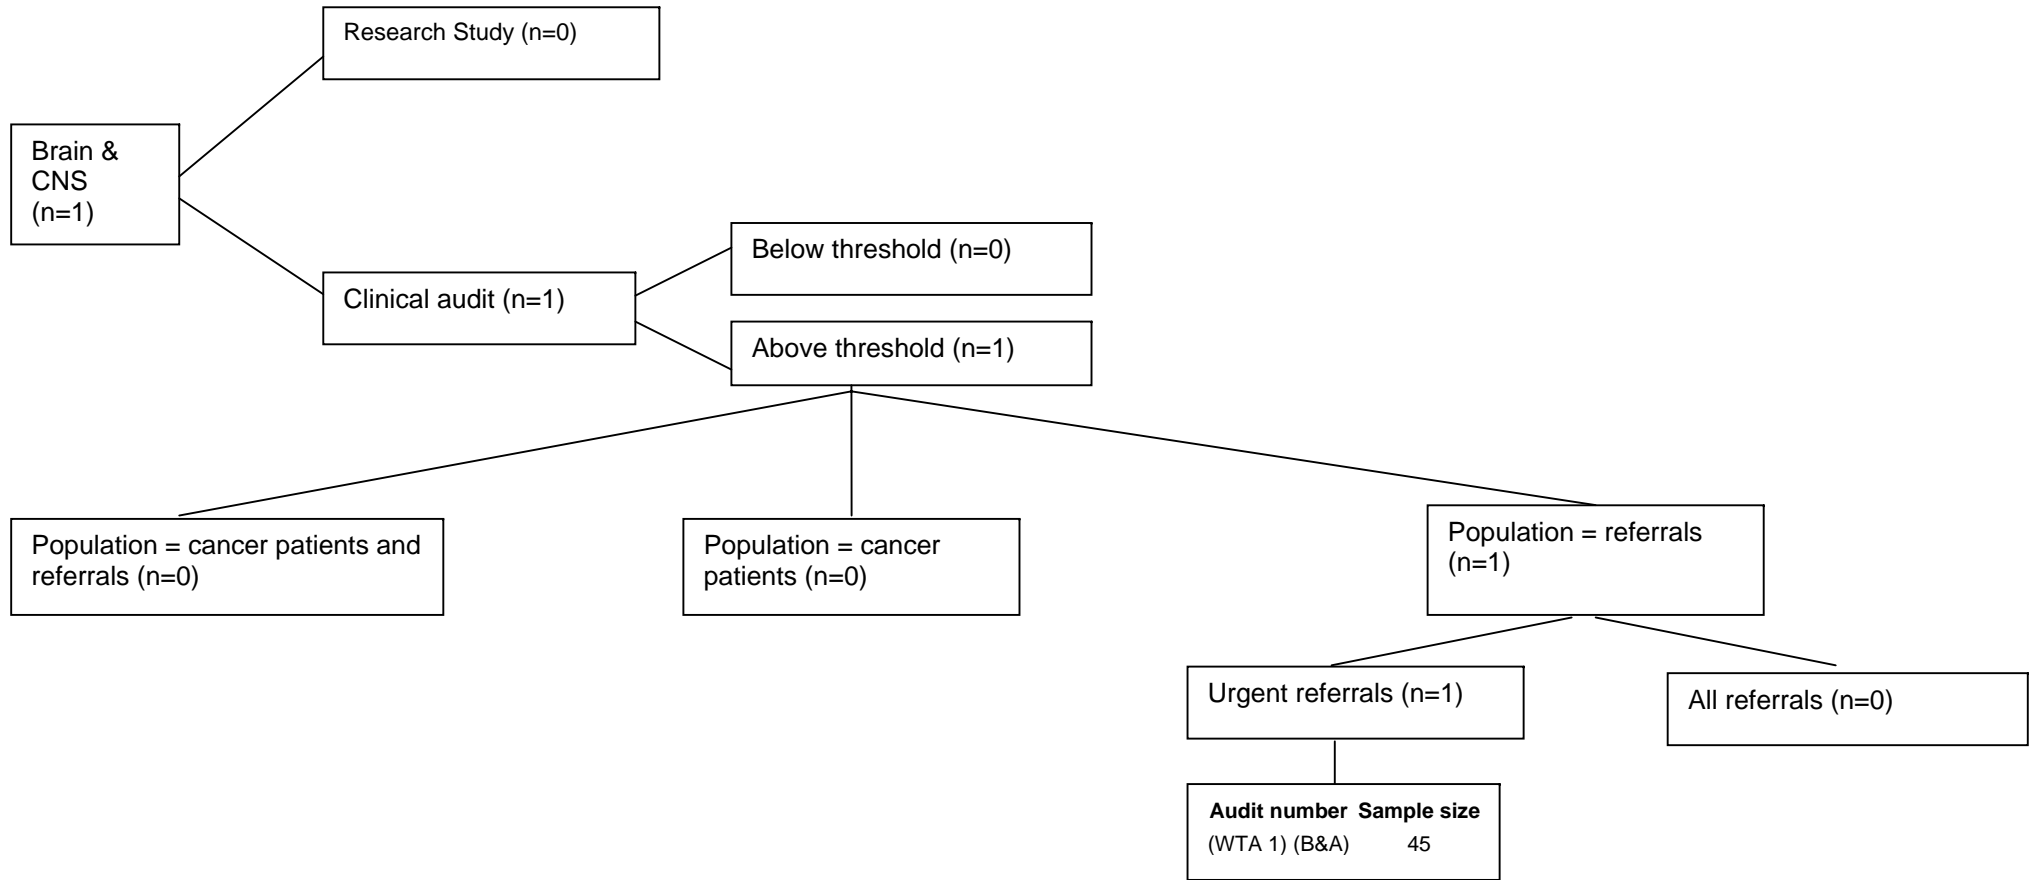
Research Study (n=0)

Brain & CNS (n=1)

Below threshold (n=0)

Clinical audit (n=1)

Above threshold (n=1)

Population = cancer patients and referrals (n=0)

Population = cancer patients (n=0)

Population = referrals (n=1)

Urgent referrals (n=1)

All referrals (n=0)

| Audit number | Sample size |
|---|---|
| (WTA 1) (B&A) | 45 |